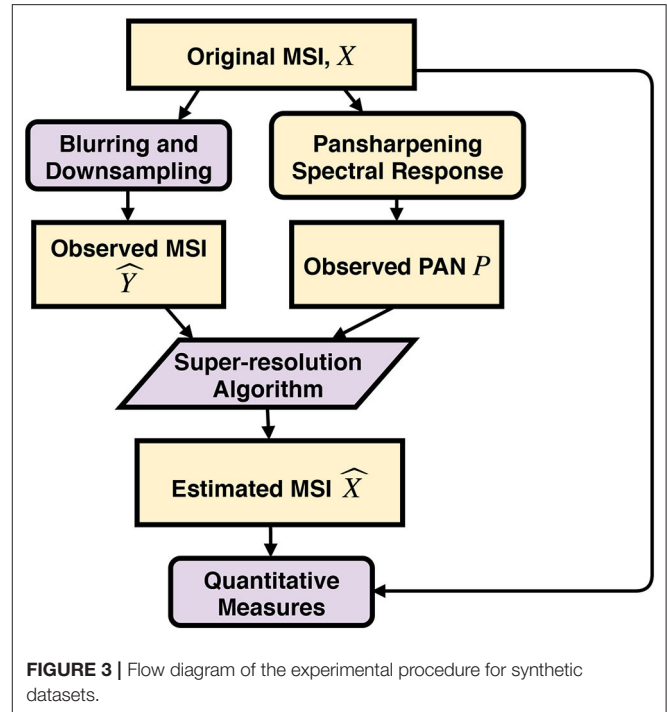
Original MSI, $X$

Blurring and Downsampling

Pansharpening Spectral Response

Observed MSI $\widehat{Y}$

Observed PAN $P$

Super-resolution Algorithm

Estimated MSI $\widehat{X}$

Quantitative Measures

**FIGURE 3 |** Flow diagram of the experimental procedure for synthetic datasets.